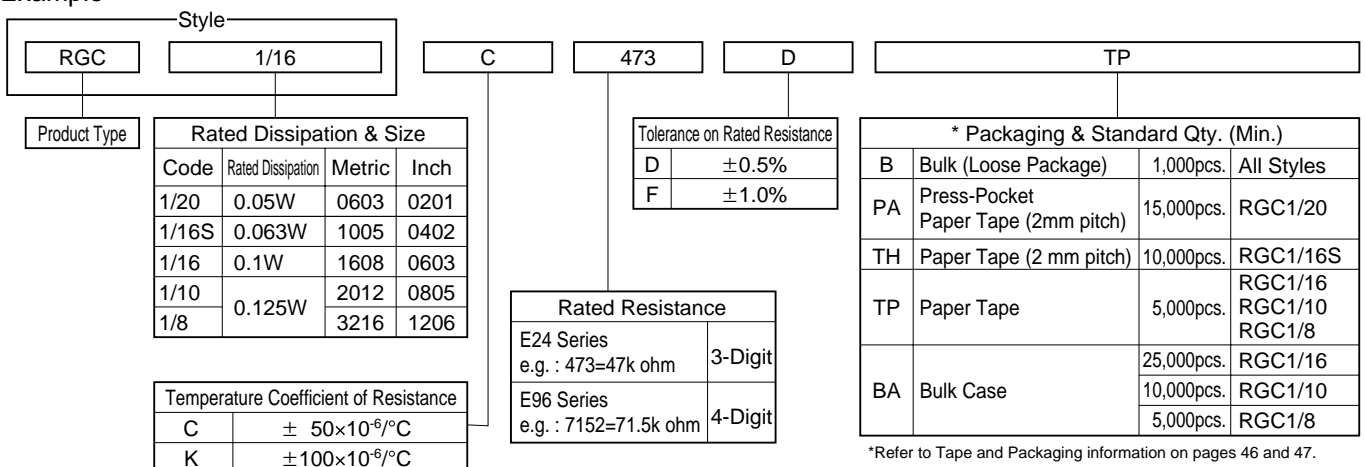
Example

Style

| RGC | 1/16 | C | 473 | D | TP |
|---|---|---|---|---|---|

Product Type

| Rated Dissipation & Size | | | |
|---|---|---|---|
| Code | Rated Dissipation | Metric | Inch |
| 1/20 | 0.05W | 0603 | 0201 |
| 1/16S | 0.063W | 1005 | 0402 |
| 1/16 | 0.1W | 1608 | 0603 |
| 1/10 | 0.125W | 2012 | 0805 |
| 1/8 | 0.125W | 3216 | 1206 |

| Temperature Coefficient of Resistance | |
|---|---|
| C | $\pm$ 50×10$^{-6}$/°C |
| K | $\pm$100×10$^{-6}$/°C |

| Rated Resistance | |
|---|---|
| E24 Series e.g. : 473=47k ohm | 3-Digit |
| E96 Series e.g. : 7152=71.5k ohm | 4-Digit |

| Tolerance on Rated Resistance | |
|---|---|
| D | $\pm$0.5% |
| F | $\pm$1.0% |

| * Packaging & Standard Qty. (Min.) | | | |
|---|---|---|---|
| B | Bulk (Loose Package) | 1,000pcs. | All Styles |
| PA | Press-Pocket Paper Tape (2mm pitch) | 15,000pcs. | RGC1/20 |
| TH | Paper Tape (2 mm pitch) | 10,000pcs. | RGC1/16S |
| TP | Paper Tape | 5,000pcs. | RGC1/16 RGC1/10 RGC1/8 |
| BA | Bulk Case | 25,000pcs. | RGC1/16 |
| | | 10,000pcs. | RGC1/10 |
| | | 5,000pcs. | RGC1/8 |

*Refer to Tape and Packaging information on pages 46 and 47.